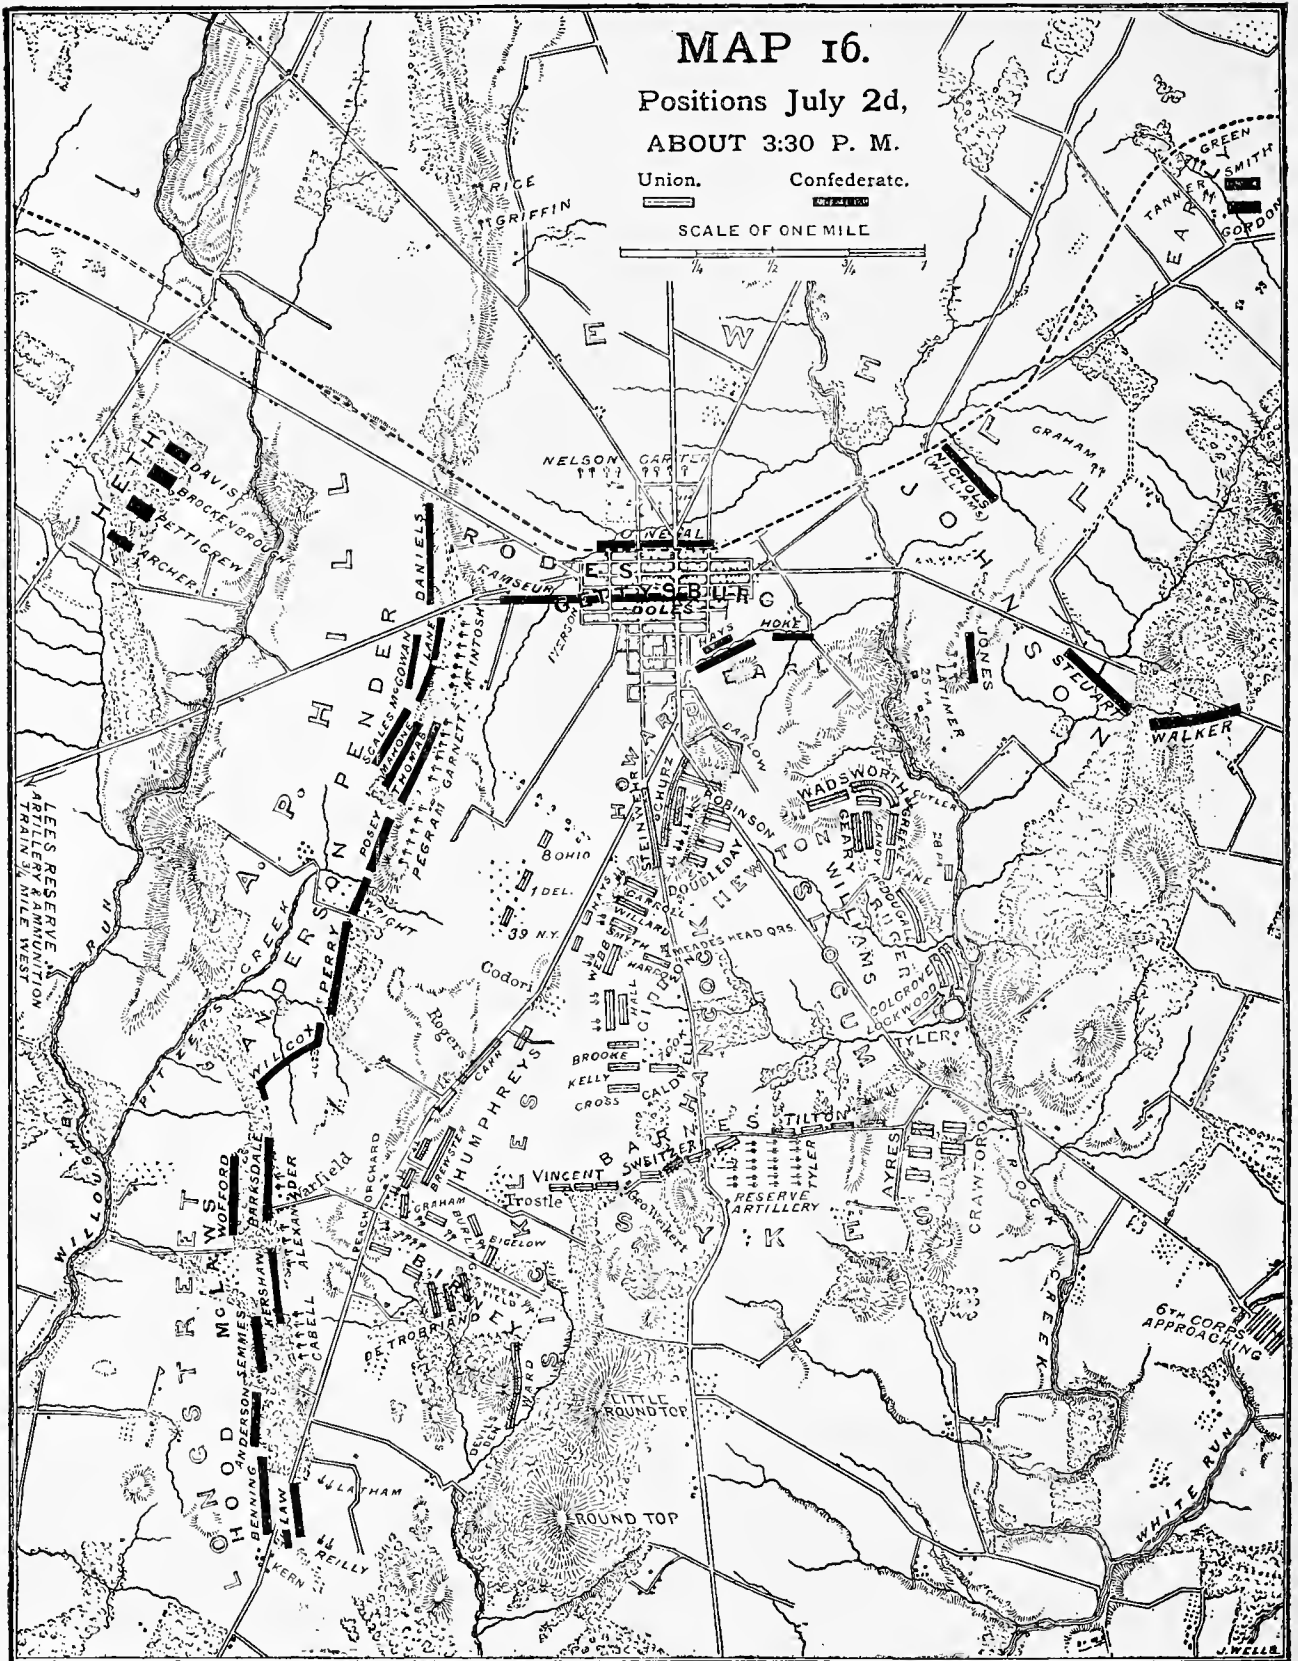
MAP 16.
Positions July 2d,
ABOUT 3:30 P. M.
Union. Confederate.
SCALE OF ONE MILE
$\frac{1}{4}$ $\frac{1}{2}$ $\frac{3}{4}$ 1

RICE
GRIFFIN
EWELL
EARLY
GREEN
SMITH
TANNER
GORDON
GRAHAM
NICHOLS (WILLIAMS)
JOHNSON
NELSON
CARTER
O'NEAL
RODES
GETTYSBURG
RAMSEUR
DOLES
IVERSON
HAYS
HOKE
EARLY
JONES
LATIMER
STEUART
WALKER
HETH
DAVIS
BROCKENBROUGH
PETTIGREW
ARCHER
HILL
DANIELS
LANE
McGOWAN
SCALES
THOMAS
MAHONE
McINTOSH
GARNETT
PEGRAM
POSEY
A. P. HILL
PENDER
ANDERSON
WRIGHT
PERRY
WILCOX
CREEK
PITZER'S
WILLOUGHBY RUN
LEES RESERVE ARTILLERY & AMMUNITION TRAIN 3/4 MILE WEST
HOWARD
SCHURZ
STEINWEHR
BARLOW
ROBINSON
DOUBLEDAY
NEWTON
WADSWORTH
CUTLER
GREENE
GEARY
KANE
CANDY
WILLIAMS
RUGER
McDOUGALL
SLOCUM
COLGROVE
LOCKWOOD
TYLER
8 OHIO
1 DEL.
39 N.Y.
HAYS
CARROLL
WILLARD
SMITH
WEBB
HALL
HARROW
MEADES HEAD QRS.
GIBBON
HANCOCK
Codori
Rogers
CARR
HUMPHREYS
BROOKE
KELLY
CROSS
CALDWELL
ZOOK
SICKLES
BARNES
TILTON
SWEITZER
VINCENT
Trostle
Weikert
RESERVE ARTILLERY
TYLER
AYRES
SYKES
CRAWFORD
ROCK CREEK
BREWSTER
GRAHAM
BURLING
BIGELOW
BIRNEY
WHEAT FIELD
DE TROBRIAND
WARD
DEVILS DEN
LITTLE ROUND TOP
ROUND TOP
PEACH ORCHARD
Warfield
WOFFORD
BARKSDALE
ALEXANDER
KERSHAW
SEMMES
ANDERSON
CABELL
McLAWS
HOOD
BENNING
LAW
LATHAM
REILLY
KERN
LONGSTREET
6TH CORPS APPROACHING
WHITE RUN
J. WELLS